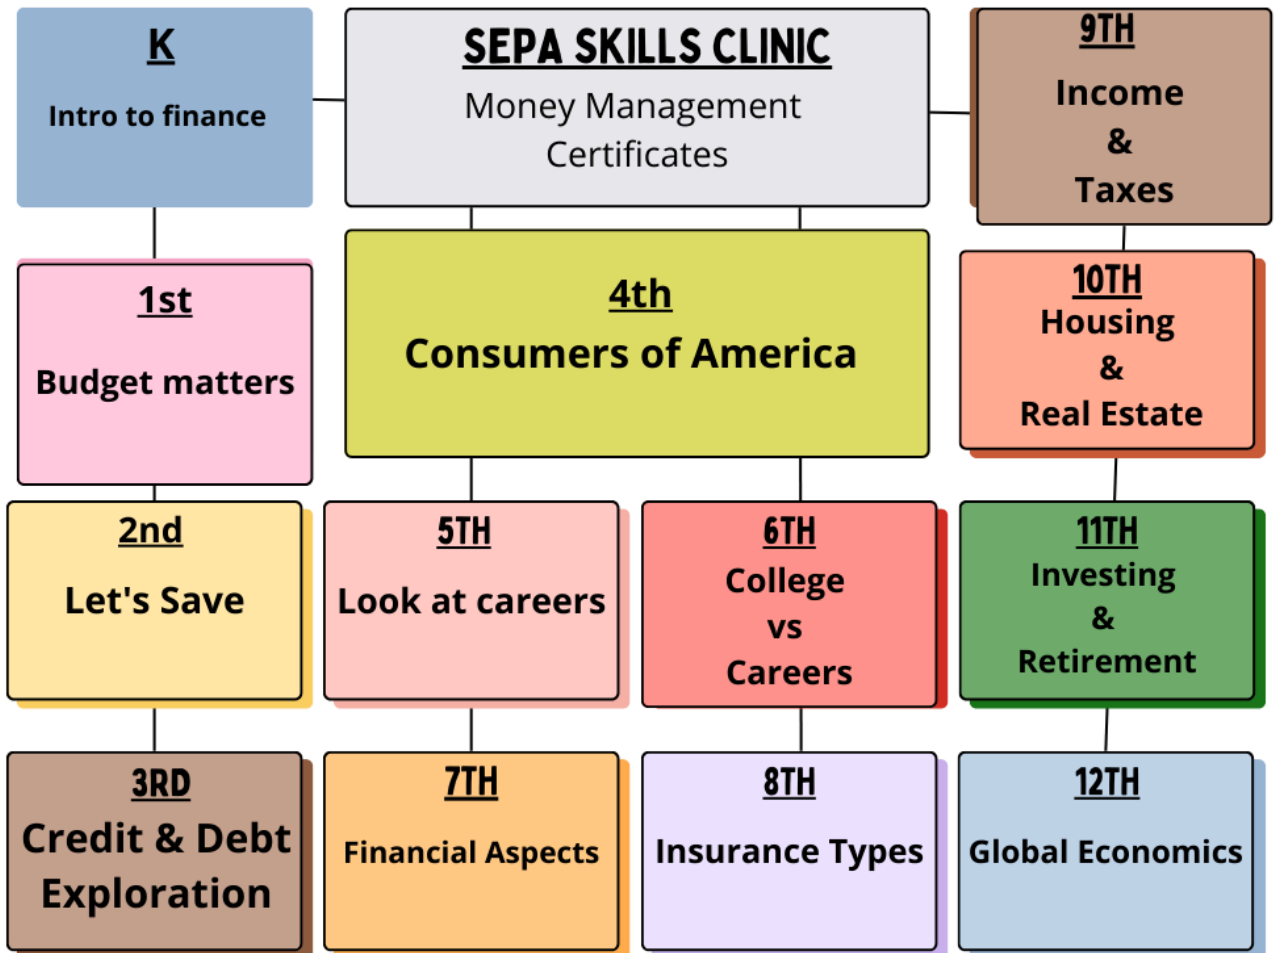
K

Intro to finance

SEPA SKILLS CLINIC

Money Management Certificates

9TH

Income & Taxes

1st

Budget matters

4th

Consumers of America

10TH

Housing & Real Estate

2nd

Let's Save

5TH

Look at careers

6TH

College vs Careers

11TH

Investing & Retirement

3RD

Credit & Debt Exploration

7TH

Financial Aspects

8TH

Insurance Types

12TH

Global Economics